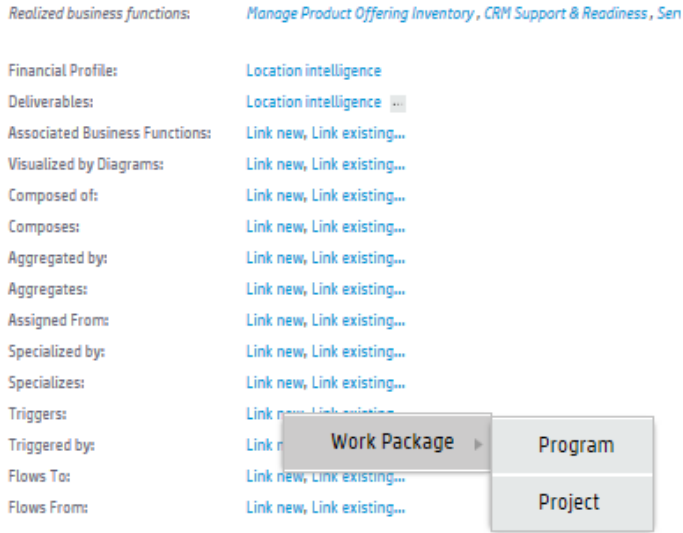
Realized business functions: Manage Product Offering Inventory , CRM Support & Readiness , Sen

Financial Profile: Location intelligence
Deliverables: Location intelligence ...
Associated Business Functions: Link new, Link existing...
Visualized by Diagrams: Link new, Link existing...
Composed of: Link new, Link existing...
Composes: Link new, Link existing...
Aggregated by: Link new, Link existing...
Aggregates: Link new, Link existing...
Assigned From: Link new, Link existing...
Specialized by: Link new, Link existing...
Specializes: Link new, Link existing...
Triggers: Link n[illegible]
Triggered by: Link n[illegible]
Flows To: Link new, Link existing...
Flows From: Link new, Link existing...

Work Package
Program
Project